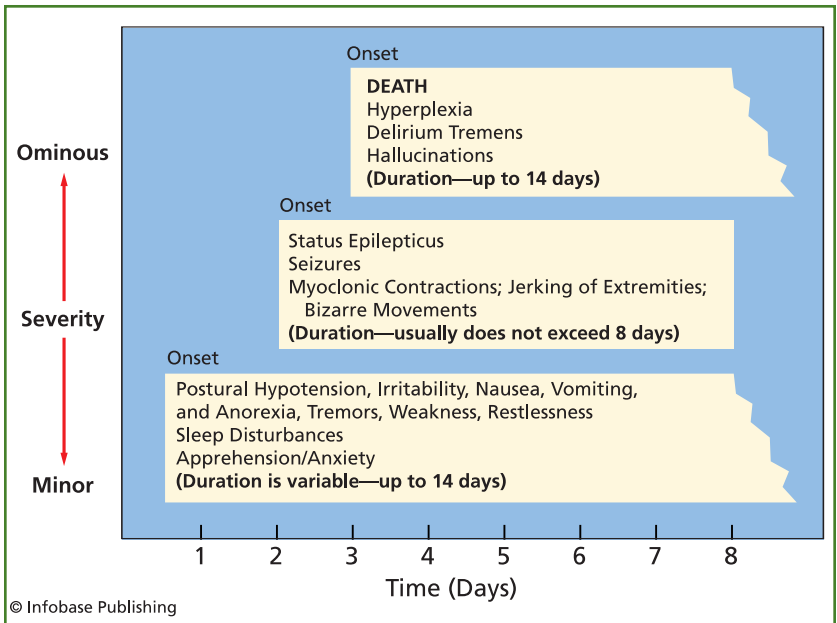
Ominous

Severity

Minor

Onset

DEATH
Hyperplexia
Delirium Tremens
Hallucinations
(Duration—up to 14 days)

Onset

Status Epilepticus
Seizures
Myoclonic Contractions; Jerking of Extremities; Bizarre Movements
(Duration—usually does not exceed 8 days)

Onset

Postural Hypotension, Irritability, Nausea, Vomiting, and Anorexia, Tremors, Weakness, Restlessness
Sleep Disturbances
Apprehension/Anxiety
(Duration is variable—up to 14 days)

1 2 3 4 5 6 7 8

Time (Days)

© Infobase Publishing